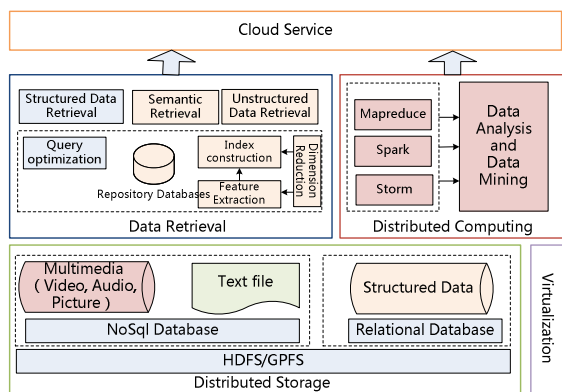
Cloud Service

Structured Data Retrieval

Semantic Retrieval

Unstructured Data Retrieval

Query optimization

Index construction

Dimension Reduction

Repository Databases

Feature Extraction

Data Retrieval

Mapreduce

Spark

Storm

Data Analysis and Data Mining

Distributed Computing

Multimedia ( Video, Audio, Picture )

Text file

NoSql Database

Structured Data

Relational Database

HDFS/GPFS

Distributed Storage

Virtualization